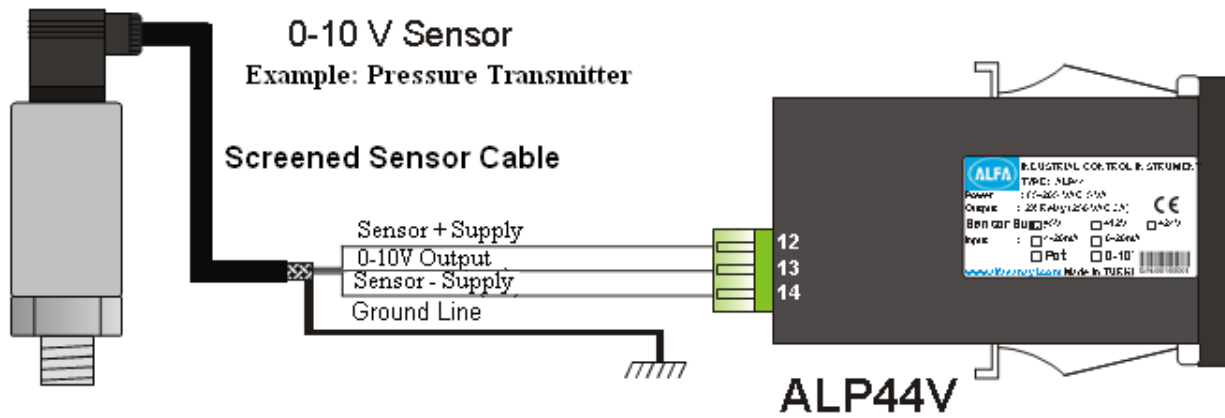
0-10 V Sensor
Example: Pressure Transmitter

Screened Sensor Cable

Sensor + Supply
0-10V Output
Sensor - Supply
Ground Line

12
13
14

ALFA
INDUSTRIAL CONTROL INSTRUMENT
TYPE: ALP44
Power : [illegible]
Output : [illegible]
Sensor Supply: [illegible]
Input : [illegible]
Pot
0-10
CE
Made in TURKEY

ALP44V